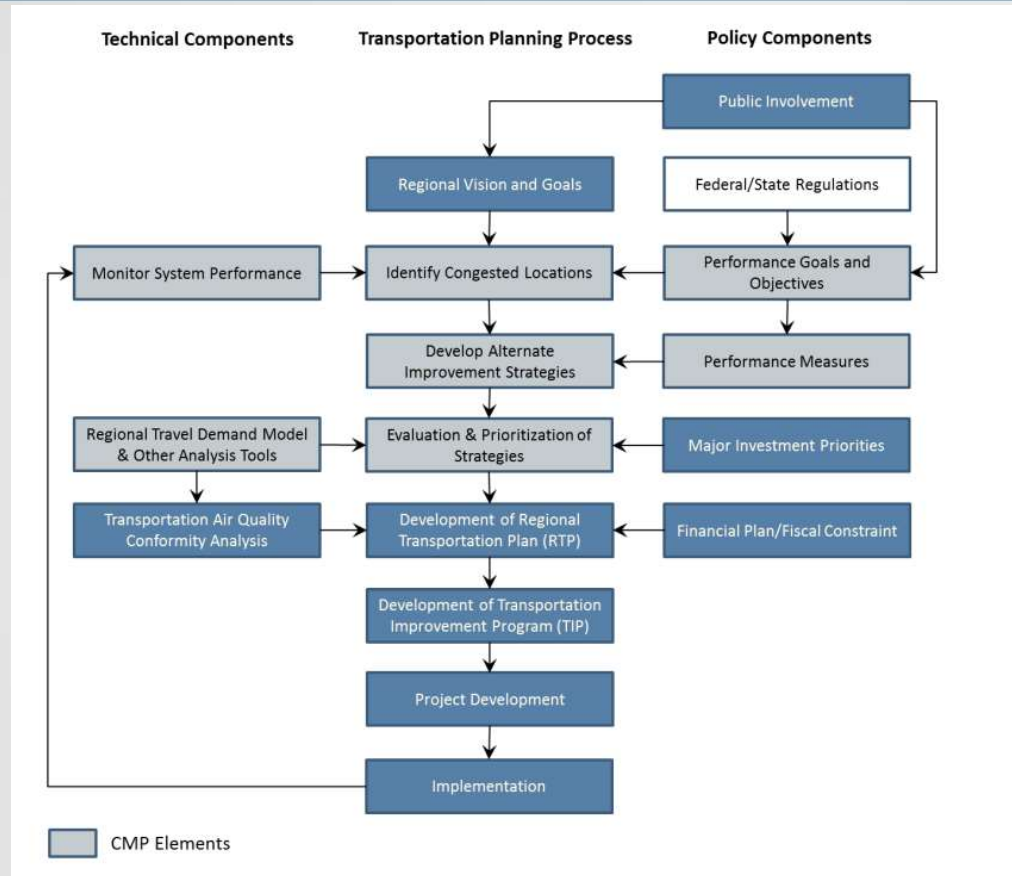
Technical Components

Transportation Planning Process

Policy Components

Public Involvement

Regional Vision and Goals

Federal/State Regulations

Monitor System Performance

Identify Congested Locations

Performance Goals and Objectives

Develop Alternate Improvement Strategies

Performance Measures

Regional Travel Demand Model & Other Analysis Tools

Evaluation & Prioritization of Strategies

Major Investment Priorities

Transportation Air Quality Conformity Analysis

Development of Regional Transportation Plan (RTP)

Financial Plan/Fiscal Constraint

Development of Transportation Improvement Program (TIP)

Project Development

Implementation

CMP Elements